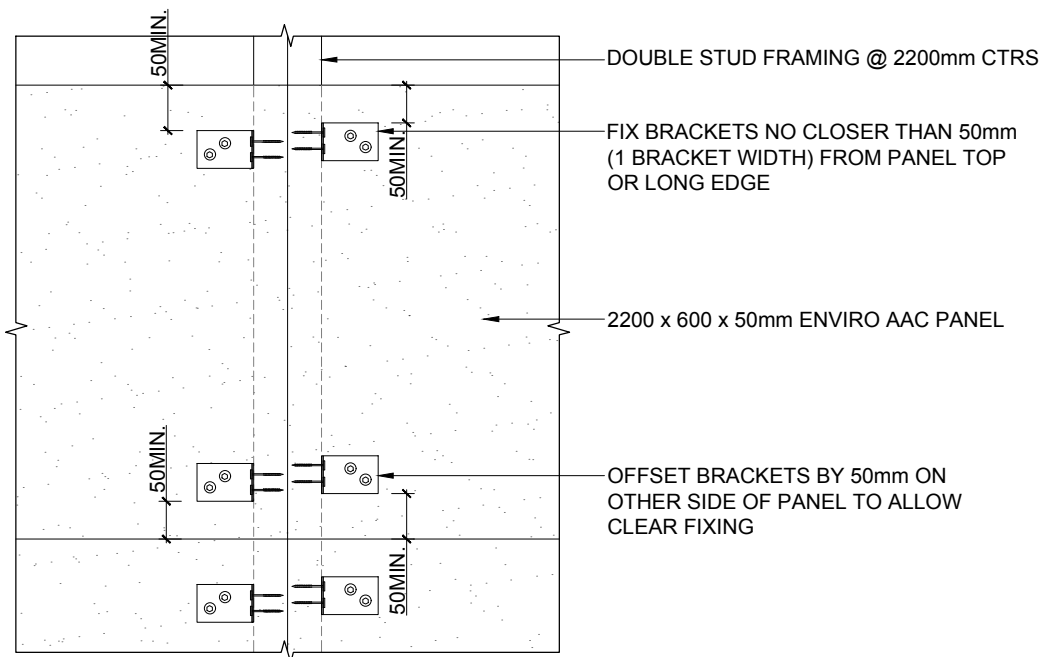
50MIN.

DOUBLE STUD FRAMING @ 2200mm CTRS

50MIN.

FIX BRACKETS NO CLOSER THAN 50mm (1 BRACKET WIDTH) FROM PANEL TOP OR LONG EDGE

2200 x 600 x 50mm ENVIRO AAC PANEL

50MIN.

OFFSET BRACKETS BY 50mm ON OTHER SIDE OF PANEL TO ALLOW CLEAR FIXING

50MIN.